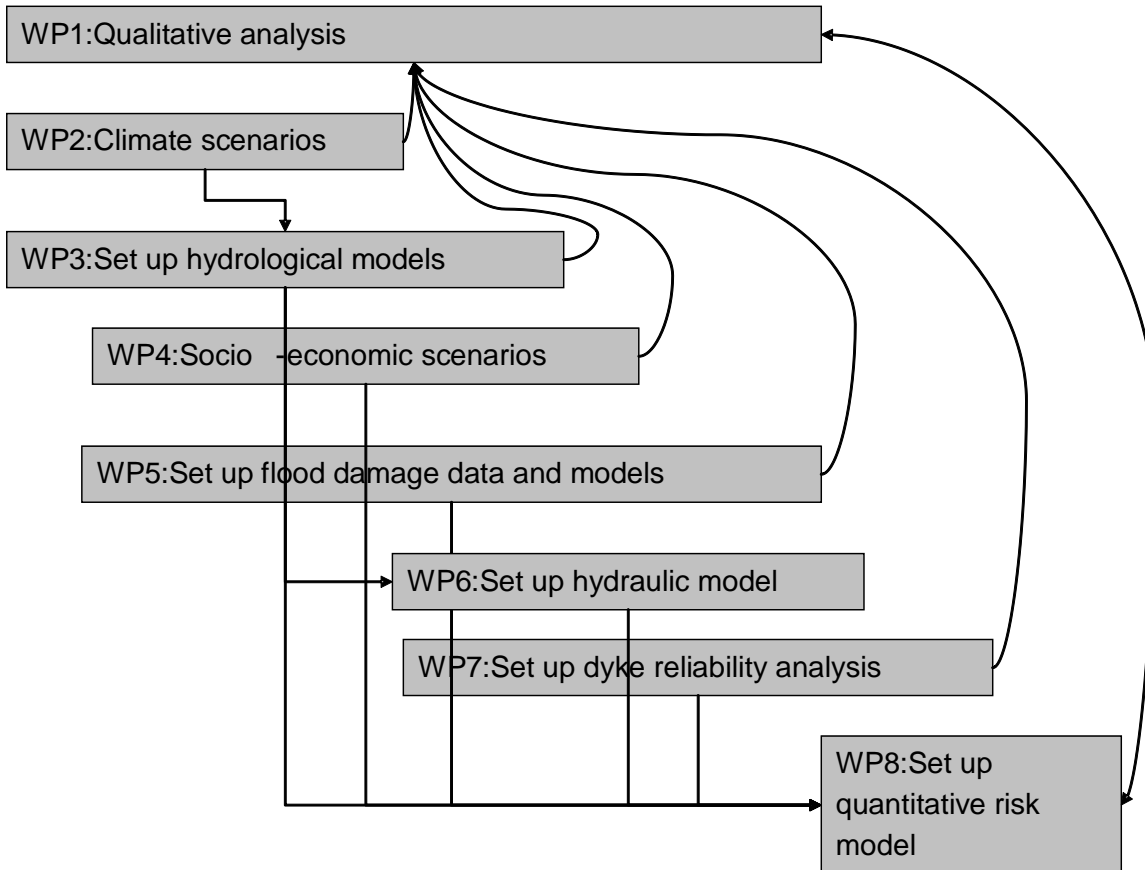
WP1:Qualitative analysis

WP2:Climate scenarios

WP3:Set up hydrological models

WP4:Socio -economic scenarios

WP5:Set up flood damage data and models

WP6:Set up hydraulic model

WP7:Set up dyke reliability analysis

WP8:Set up quantitative risk model